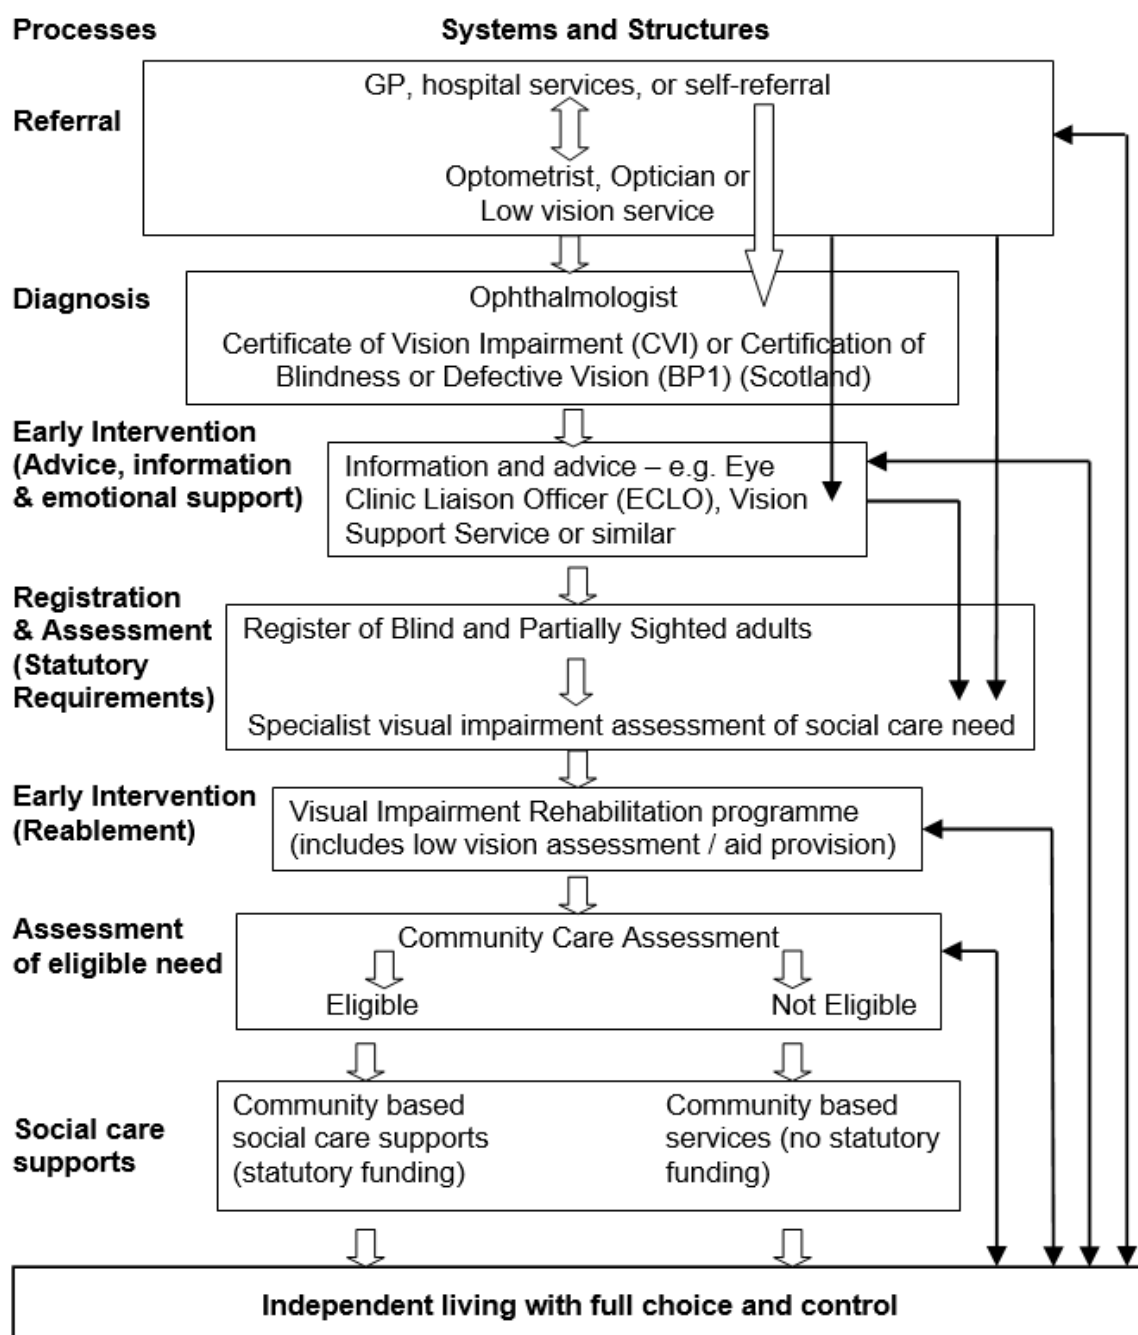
Processes

Systems and Structures

Referral

GP, hospital services, or self-referral

Optometrist, Optician or Low vision service

Diagnosis

Ophthalmologist

Certificate of Vision Impairment (CVI) or Certification of Blindness or Defective Vision (BP1) (Scotland)

Early Intervention (Advice, information & emotional support)

Information and advice – e.g. Eye Clinic Liaison Officer (ECLO), Vision Support Service or similar

Registration & Assessment (Statutory Requirements)

Register of Blind and Partially Sighted adults

Specialist visual impairment assessment of social care need

Early Intervention (Reablement)

Visual Impairment Rehabilitation programme (includes low vision assessment / aid provision)

Assessment of eligible need

Community Care Assessment

Eligible

Not Eligible

Social care supports

Community based social care supports (statutory funding)

Community based services (no statutory funding)

Independent living with full choice and control